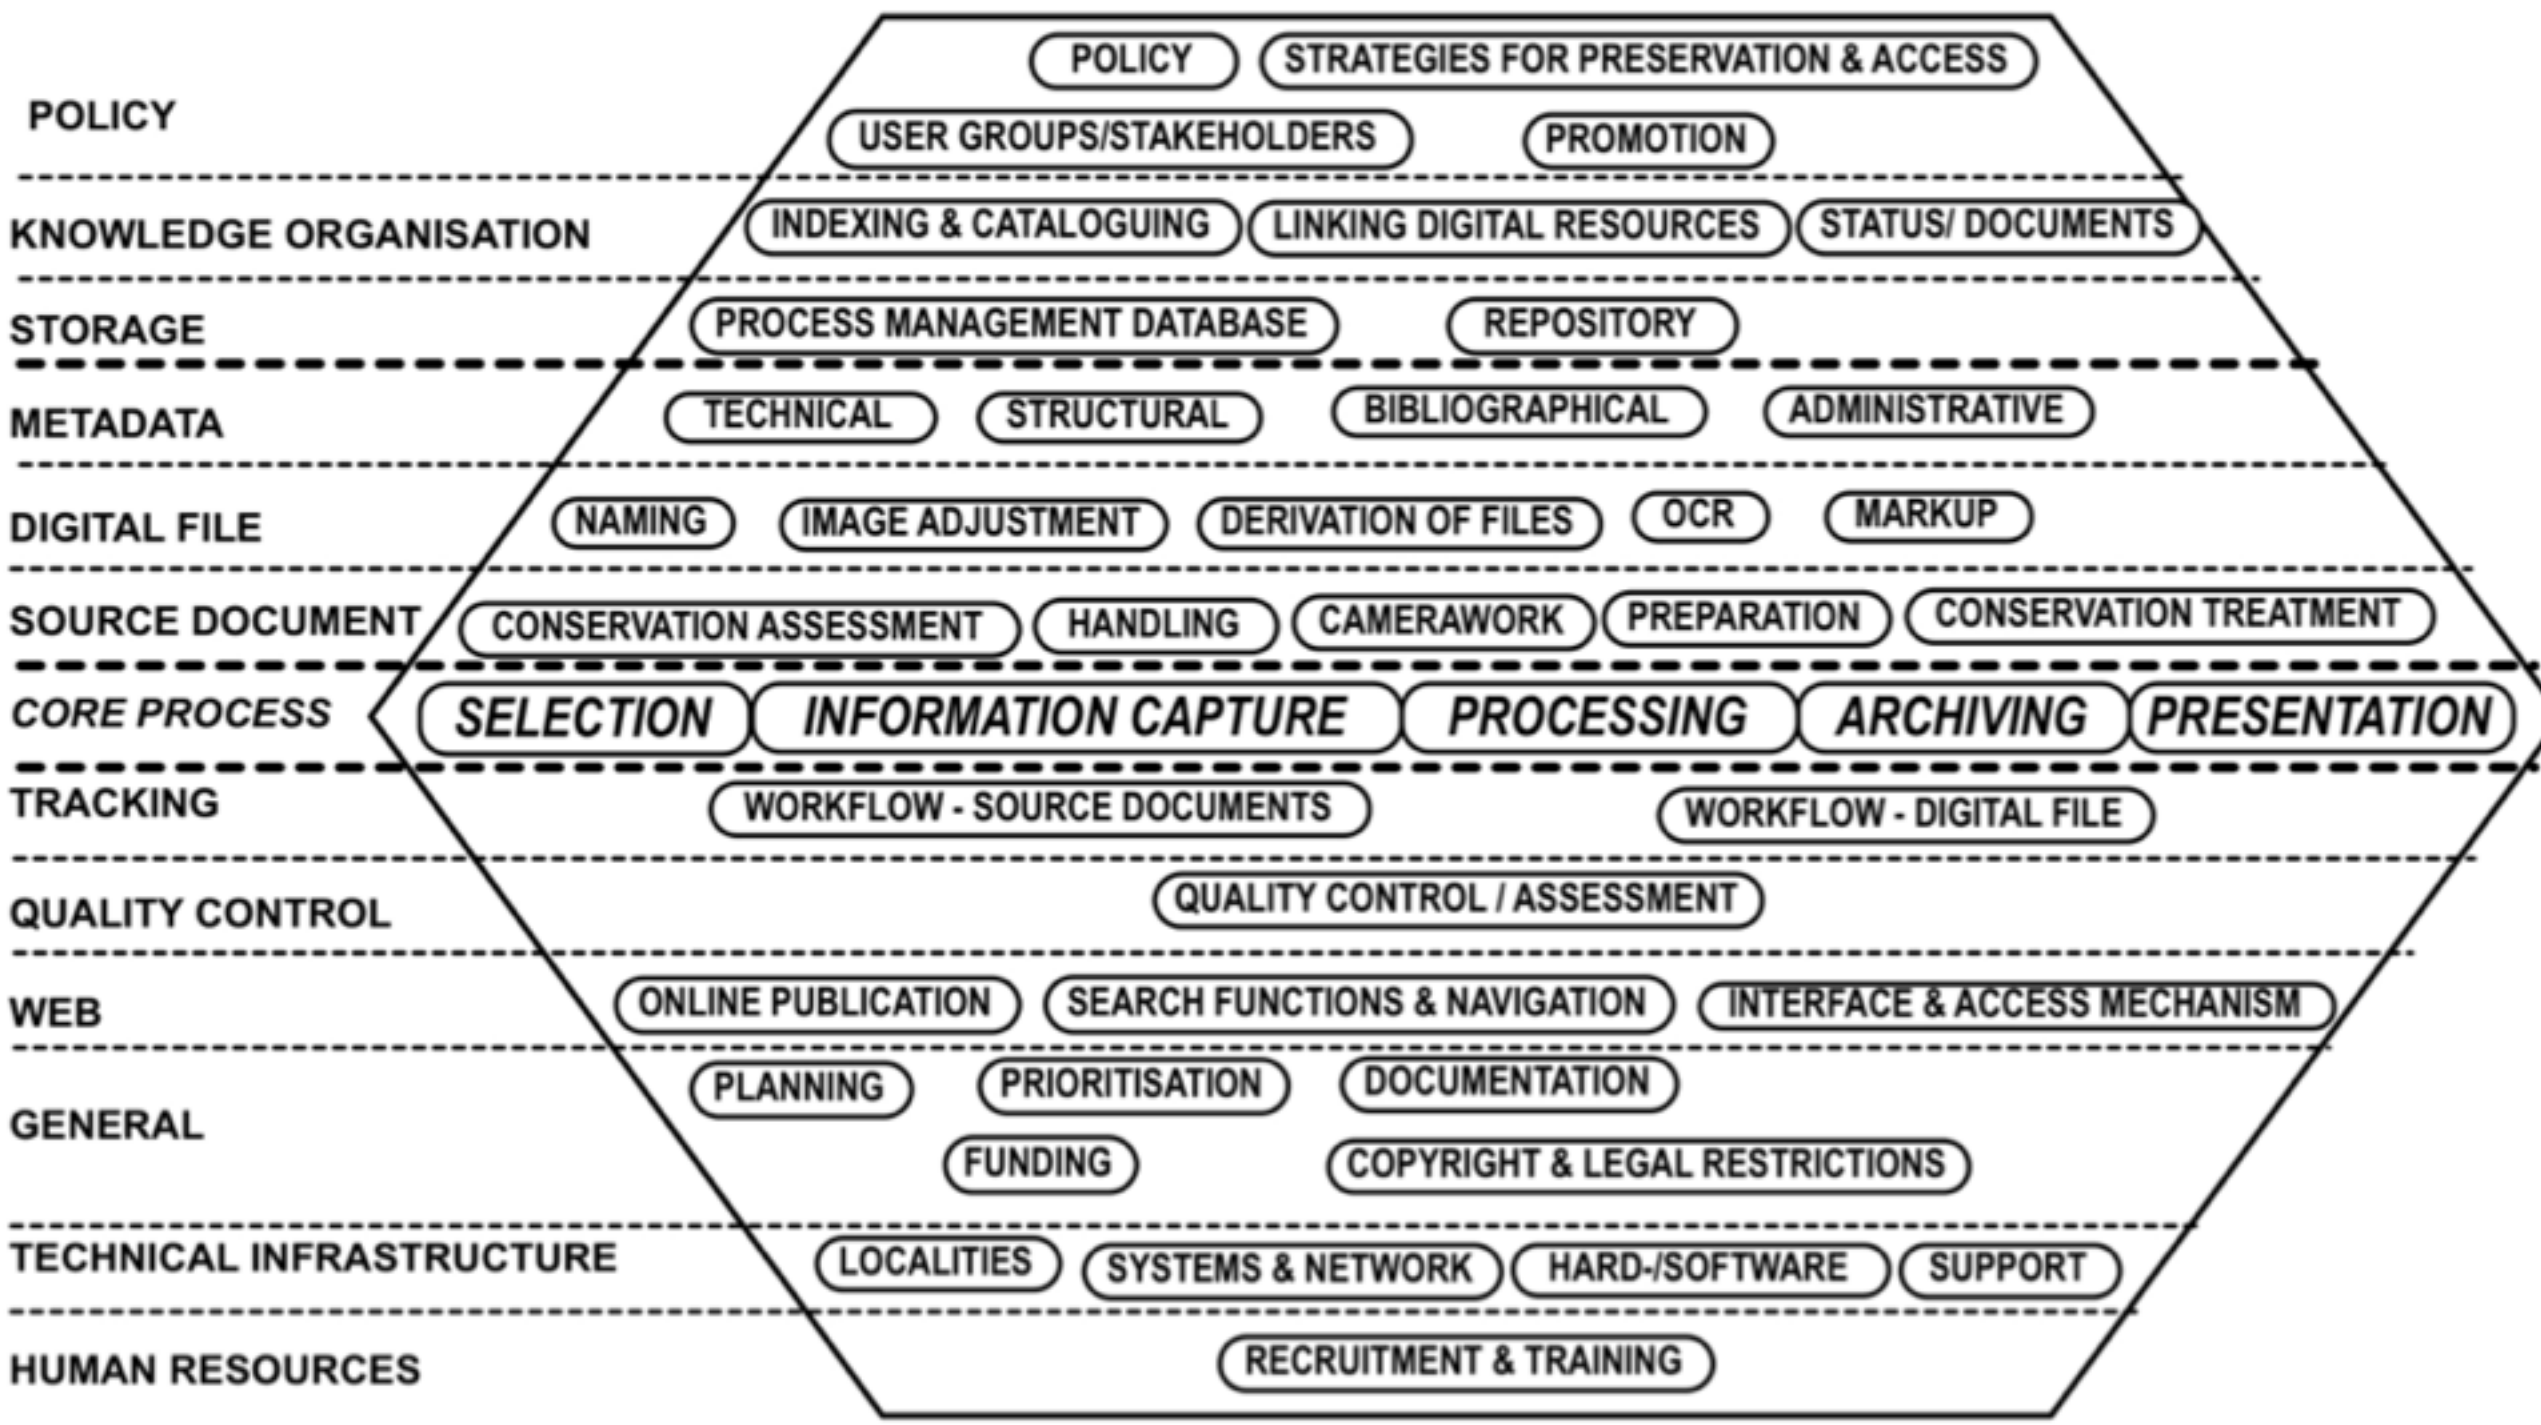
POLICY

POLICY

STRATEGIES FOR PRESERVATION & ACCESS

USER GROUPS/STAKEHOLDERS

PROMOTION

KNOWLEDGE ORGANISATION

INDEXING & CATALOGUING

LINKING DIGITAL RESOURCES

STATUS/ DOCUMENTS

STORAGE

PROCESS MANAGEMENT DATABASE

REPOSITORY

METADATA

TECHNICAL

STRUCTURAL

BIBLIOGRAPHICAL

ADMINISTRATIVE

DIGITAL FILE

NAMING

IMAGE ADJUSTMENT

DERIVATION OF FILES

OCR

MARKUP

SOURCE DOCUMENT

CONSERVATION ASSESSMENT

HANDLING

CAMERAWORK

PREPARATION

CONSERVATION TREATMENT

CORE PROCESS

SELECTION

INFORMATION CAPTURE

PROCESSING

ARCHIVING

PRESENTATION

TRACKING

WORKFLOW - SOURCE DOCUMENTS

WORKFLOW - DIGITAL FILE

QUALITY CONTROL

QUALITY CONTROL / ASSESSMENT

WEB

ONLINE PUBLICATION

SEARCH FUNCTIONS & NAVIGATION

INTERFACE & ACCESS MECHANISM

GENERAL

PLANNING

PRIORITISATION

DOCUMENTATION

FUNDING

COPYRIGHT & LEGAL RESTRICTIONS

TECHNICAL INFRASTRUCTURE

LOCALITIES

SYSTEMS & NETWORK

HARD-/SOFTWARE

SUPPORT

HUMAN RESOURCES

RECRUITMENT & TRAINING